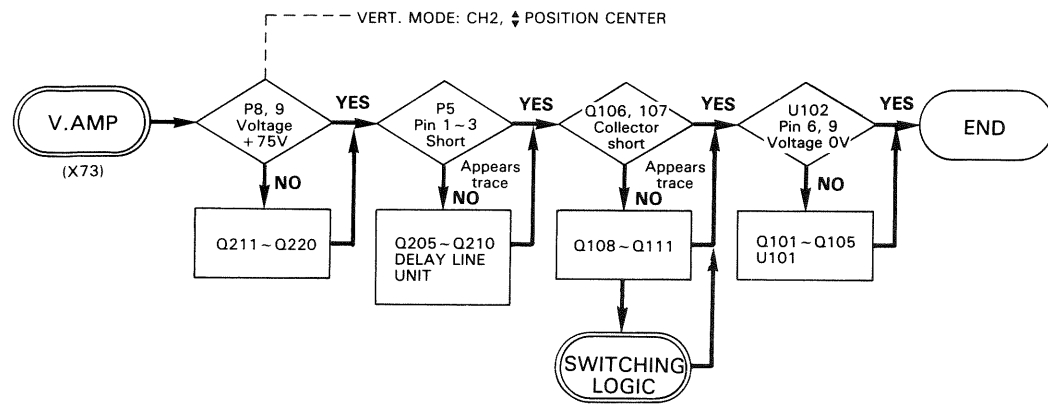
VERT. MODE: CH2, ⬍ POSITION CENTER

V.AMP
(X73)

P8, 9 Voltage +75V
YES
NO
Q211 ~ Q220

P5 Pin 1 ~ 3 Short
YES
Appears trace
NO
Q205 ~ Q210 DELAY LINE UNIT

Q106, 107 Collector short
YES
Appears trace
NO
Q108 ~ Q111

SWITCHING LOGIC

U102 Pin 6, 9 Voltage 0V
YES
NO
Q101 ~ Q105 U101

END